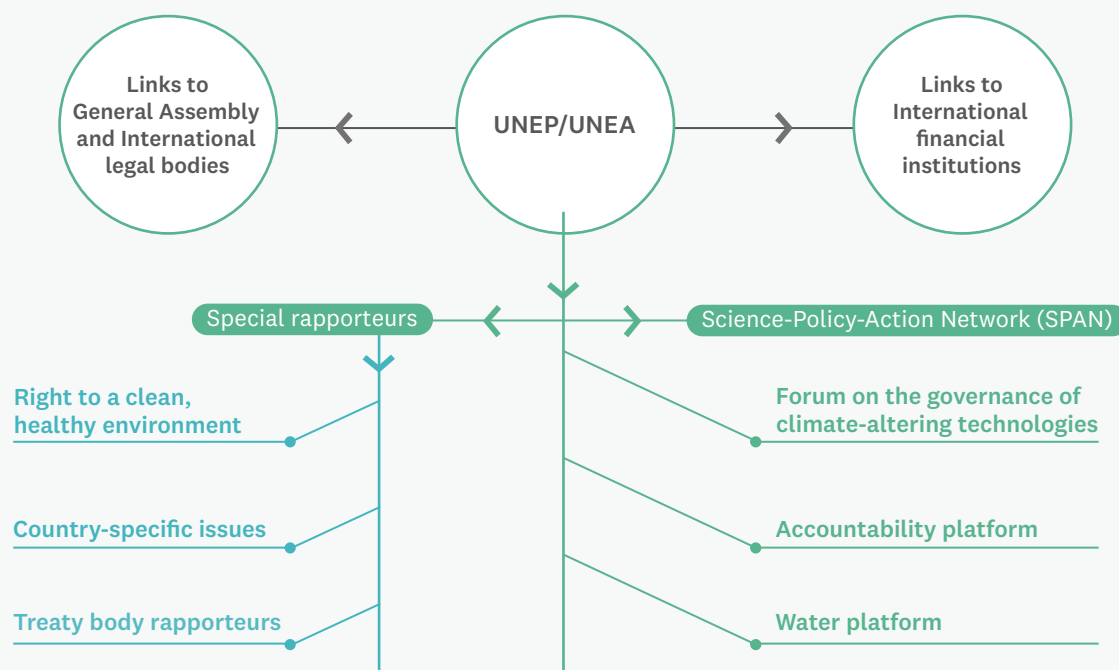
Links to General Assembly and International legal bodies

UNEP/UNEA

Links to International financial institutions

Special rapporteurs

Science-Policy-Action Network (SPAN)

Right to a clean, healthy environment

Country-specific issues

Treaty body rapporteurs

Forum on the governance of climate-altering technologies

Accountability platform

Water platform